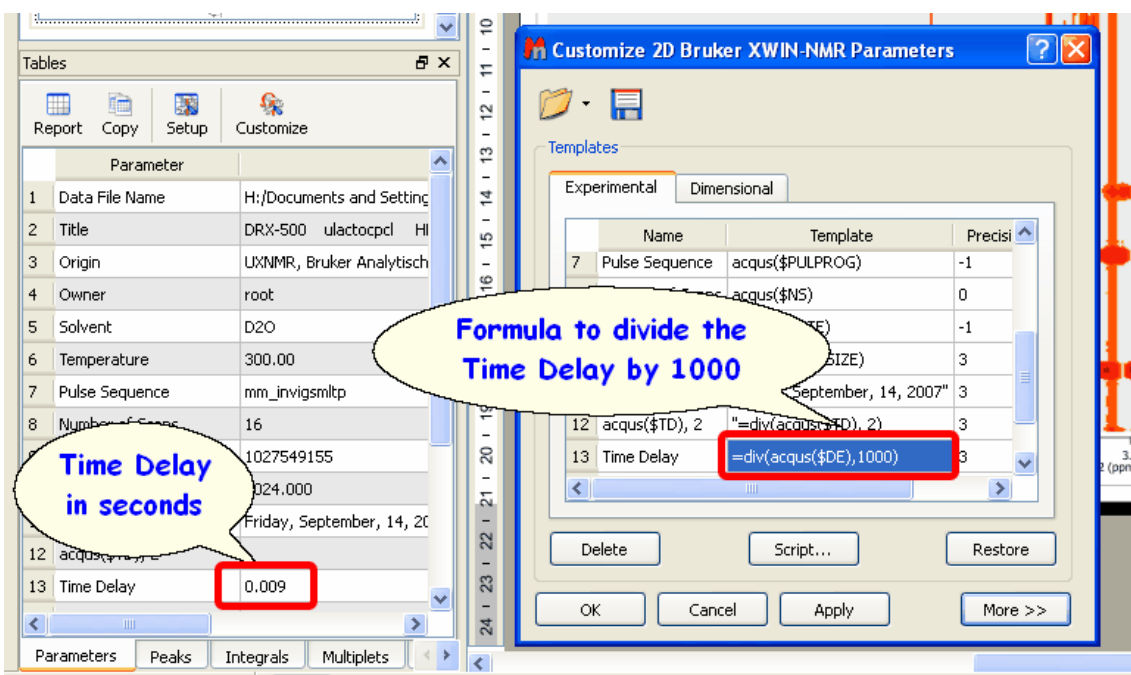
Tables

Report Copy Setup Customize

| | Parameter | |
|---|---|---|
| 1 | Data File Name | H:/Documents and Setting |
| 2 | Title | DRX-500 ulactocpcl H |
| 3 | Origin | UXNMR, Bruker Analytisch |
| 4 | Owner | root |
| 5 | Solvent | D2O |
| 6 | Temperature | 300.00 |
| 7 | Pulse Sequence | mm_invigsmltp |
| 8 | Number of Scans | 16 |
| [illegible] | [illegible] | 1027549155 |
| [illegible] | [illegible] | 024.000 |
| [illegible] | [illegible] | Friday, September, 14, 20 |
| 12 | acqus($TD), 2 | |
| 13 | Time Delay | 0.009 |

Parameters Peaks Integrals Multiplets

Time Delay in seconds

10 11 12 13 14 15 16 19 20 21 22 23 24

Customize 2D Bruker XWIN-NMR Parameters

Templates

Experimental Dimensional

| | Name | Template | Precisi |
|---|---|---|---|
| 7 | Pulse Sequence | acqus($PULPROG) | -1 |
| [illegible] | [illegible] | acqus($NS) | 0 |
| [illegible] | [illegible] | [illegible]E) | -1 |
| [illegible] | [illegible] | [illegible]SIZE) | 3 |
| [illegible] | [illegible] | "September, 14, 2007" | 3 |
| 12 | acqus($TD), 2 | "=div(acqus($TD), 2) | 3 |
| 13 | Time Delay | =div(acqus($DE),1000) | 3 |

Formula to divide the Time Delay by 1000

Delete Script... Restore

OK Cancel Apply More >>